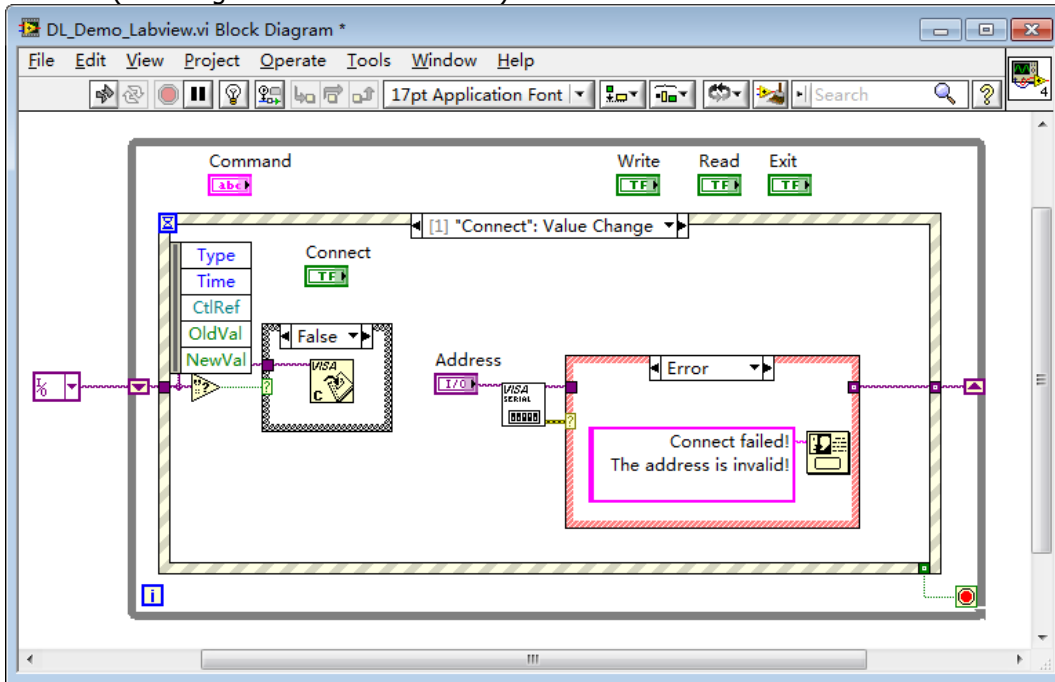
DL_Demo_Labview.vi Block Diagram *

File Edit View Project Operate Tools Window Help

17pt Application Font

Search

Command

abc

Write

TF

Read

TF

Exit

TF

[1] "Connect": Value Change

Type

Time

CtlRef

OldVal

NewVal

Connect

TF

False

VISA

C

Address

I/O

VISA SERIAL

Error

Connect failed!
The address is invalid!

i